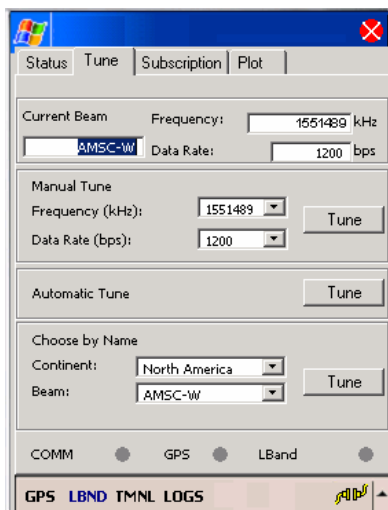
Status Tune Subscription Plot

Current Beam
AMSC-W
Frequency: 1551489 kHz
Data Rate: 1200 bps

Manual Tune
Frequency (kHz): 1551489
Data Rate (bps): 1200
Tune

Automatic Tune
Tune

Choose by Name
Continent: North America
Beam: AMSC-W
Tune

COMM GPS LBand

GPS LBND TMNL LOGS